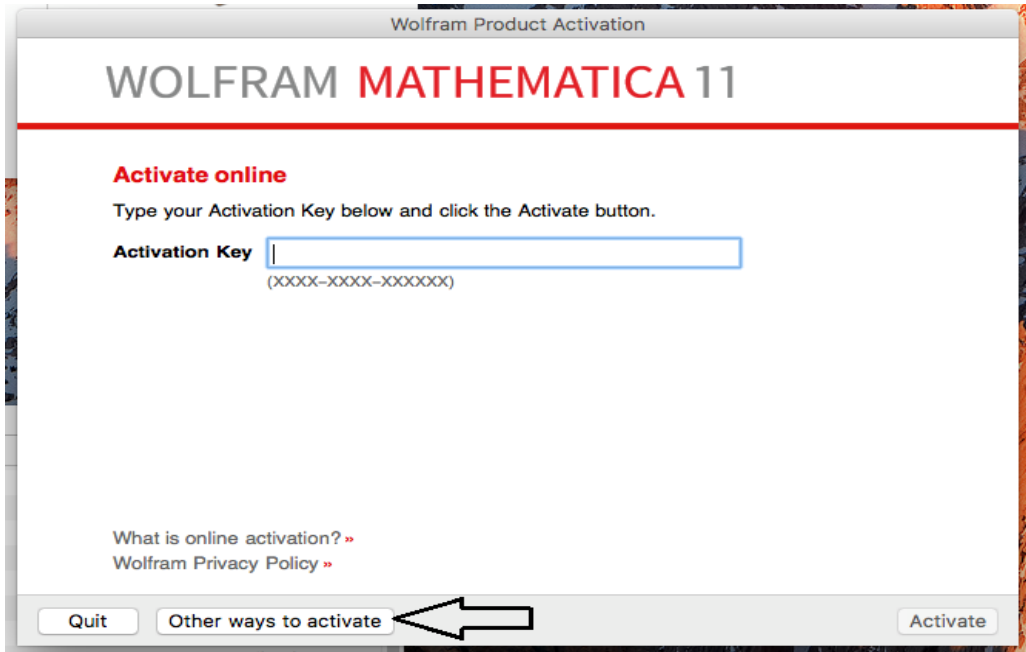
Wolfram Product Activation

WOLFRAM MATHEMATICA 11

Activate online

Type your Activation Key below and click the Activate button.

Activation Key

(XXXX-XXXX-XXXXXX)

What is online activation? »
Wolfram Privacy Policy »

Quit
Other ways to activate
Activate